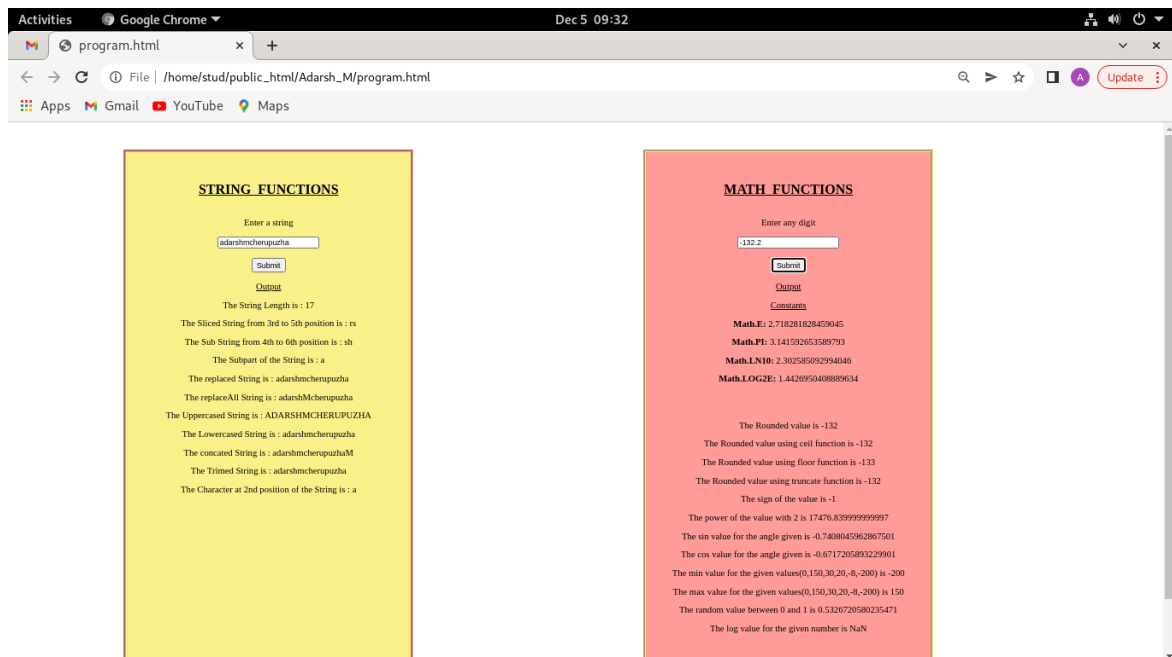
Activities Google Chrome Dec 5 09:32

program.html ×

File | /home/stud/public_html/Adarsh_M/program.html

Update

Apps Gmail YouTube Maps

STRING FUNCTIONS

Enter a string

adarshmcherupuzha

Submit

Output

The String Length is : 17

The Sliced String from 3rd to 5th position is : rs

The Sub String from 4th to 6th position is : sh

The Subpart of the String is : a

The replaced String is : adarshmcherupuzha

The replaceAll String is : adarshMcherupuzha

The Uppercased String is : ADARSHMCHERUPUZHA

The Lowercased String is : adarshmcherupuzha

The concated String is : adarshmcherupuzhaM

The Trimed String is : adarshmcherupuzha

The Character at 2nd position of the String is : a

MATH FUNCTIONS

Enter any digit

-132.2

Submit

Output

Constants

Math.E: 2.718281828459045

Math.PI: 3.141592653589793

Math.LN10: 2.302585092994046

Math.LOG2E: 1.4426950408889634

The Rounded value is -132

The Rounded value using ceil function is -132

The Rounded value using floor function is -133

The Rounded value using truncate function is -132

The sign of the value is -1

The power of the value with 2 is 17476.839999999997

The sin value for the angle given is -0.7408045962867501

The cos value for the angle given is -0.6717205893229901

The min value for the given values(0,150,30,20,-8,-200) is -200

The max value for the given values(0,150,30,20,-8,-200) is 150

The random value between 0 and 1 is 0.5326720580235471

The log value for the given number is NaN